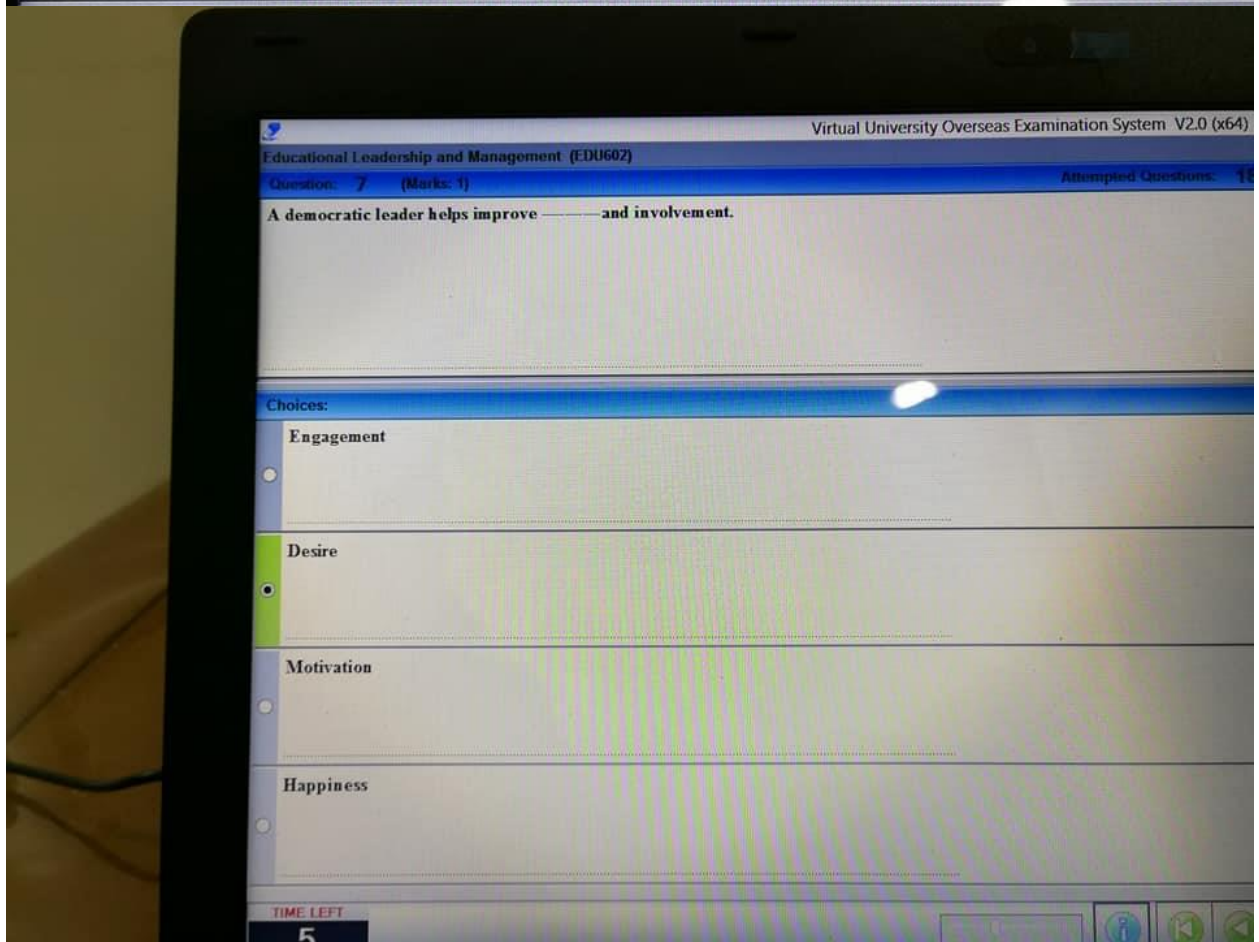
Virtual University Overseas Examination System V2.0 (x64)
Educational Leadership and Management (EDU602)
Question: 7 (Marks: 1)
Attempted Questions: 1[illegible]

A democratic leader helps improve ———and involvement.

Choices:
Engagement
Desire
Motivation
Happiness

TIME LEFT
5